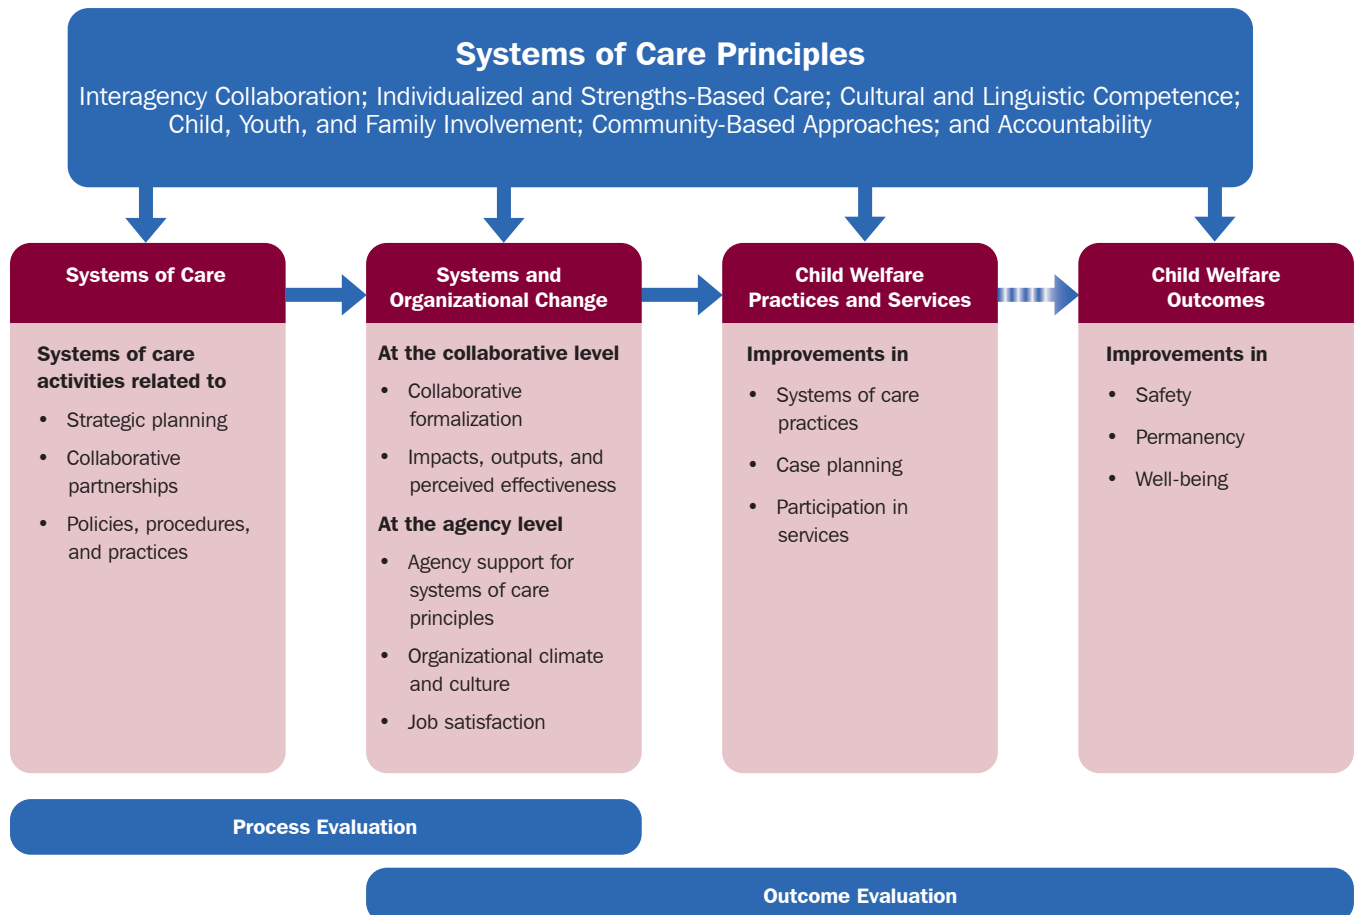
Systems of Care Principles

Interagency Collaboration; Individualized and Strengths-Based Care; Cultural and Linguistic Competence; Child, Youth, and Family Involvement; Community-Based Approaches; and Accountability

Systems of Care

Systems of care activities related to

- Strategic planning
- Collaborative partnerships
- Policies, procedures, and practices

Systems and Organizational Change

At the collaborative level

- Collaborative formalization
- Impacts, outputs, and perceived effectiveness

At the agency level

- Agency support for systems of care principles
- Organizational climate and culture
- Job satisfaction

Child Welfare Practices and Services

Improvements in

- Systems of care practices
- Case planning
- Participation in services

Child Welfare Outcomes

Improvements in

- Safety
- Permanency
- Well-being

Process Evaluation

Outcome Evaluation